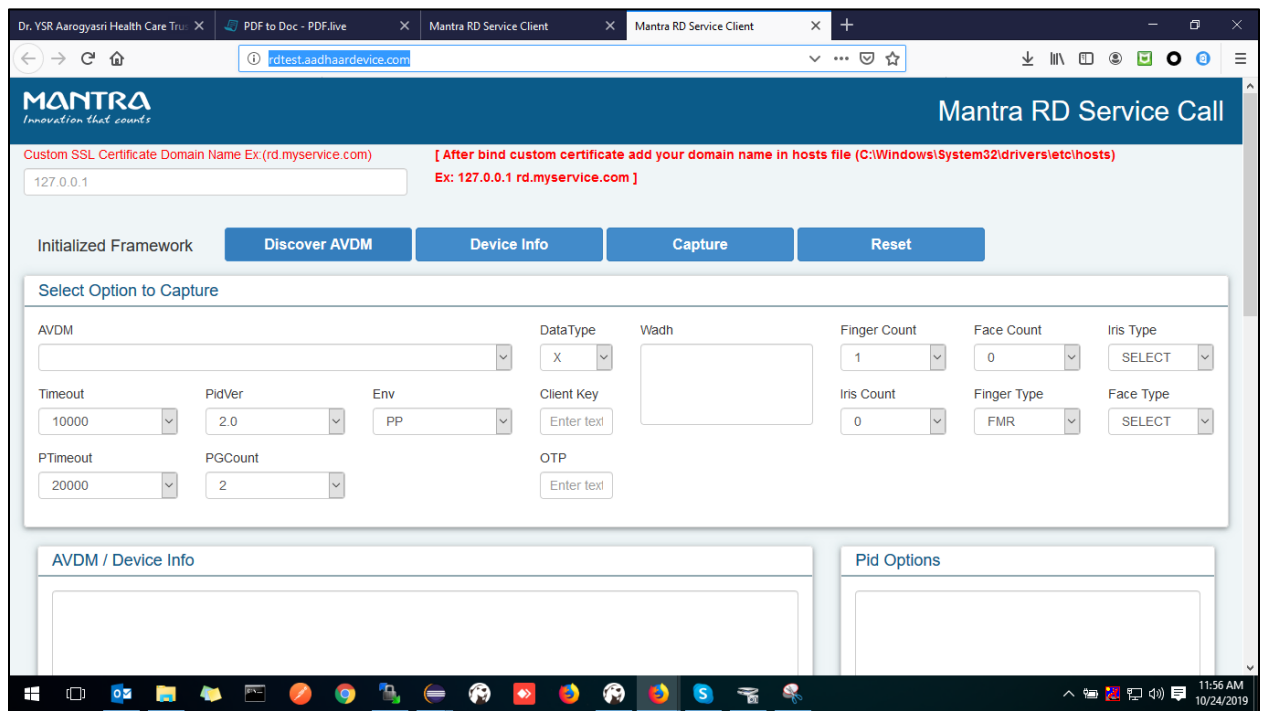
Dr. YSR Aarogyasri Health Care Tru ×
PDF to Doc - PDF.live ×
Mantra RD Service Client ×
Mantra RD Service Client ×
+

rdtest.aadhaardevice.com

MANTRA
Innovation that counts

Mantra RD Service Call

Custom SSL Certificate Domain Name Ex:(rd.myservice.com)
127.0.0.1

[ After bind custom certificate add your domain name in hosts file (C:\Windows\System32\drivers\etc\hosts)
Ex: 127.0.0.1 rd.myservice.com ]

Initialized Framework
Discover AVDM
Device Info
Capture
Reset

Select Option to Capture

AVDM
DataType
X
Wadh
Finger Count
1
Face Count
0
Iris Type
SELECT

Timeout
10000
PidVer
2.0
Env
PP
Client Key
Enter text
Iris Count
0
Finger Type
FMR
Face Type
SELECT

PTimeout
20000
PGCount
2
OTP
Enter text

AVDM / Device Info

Pid Options

11:56 AM
10/24/2019